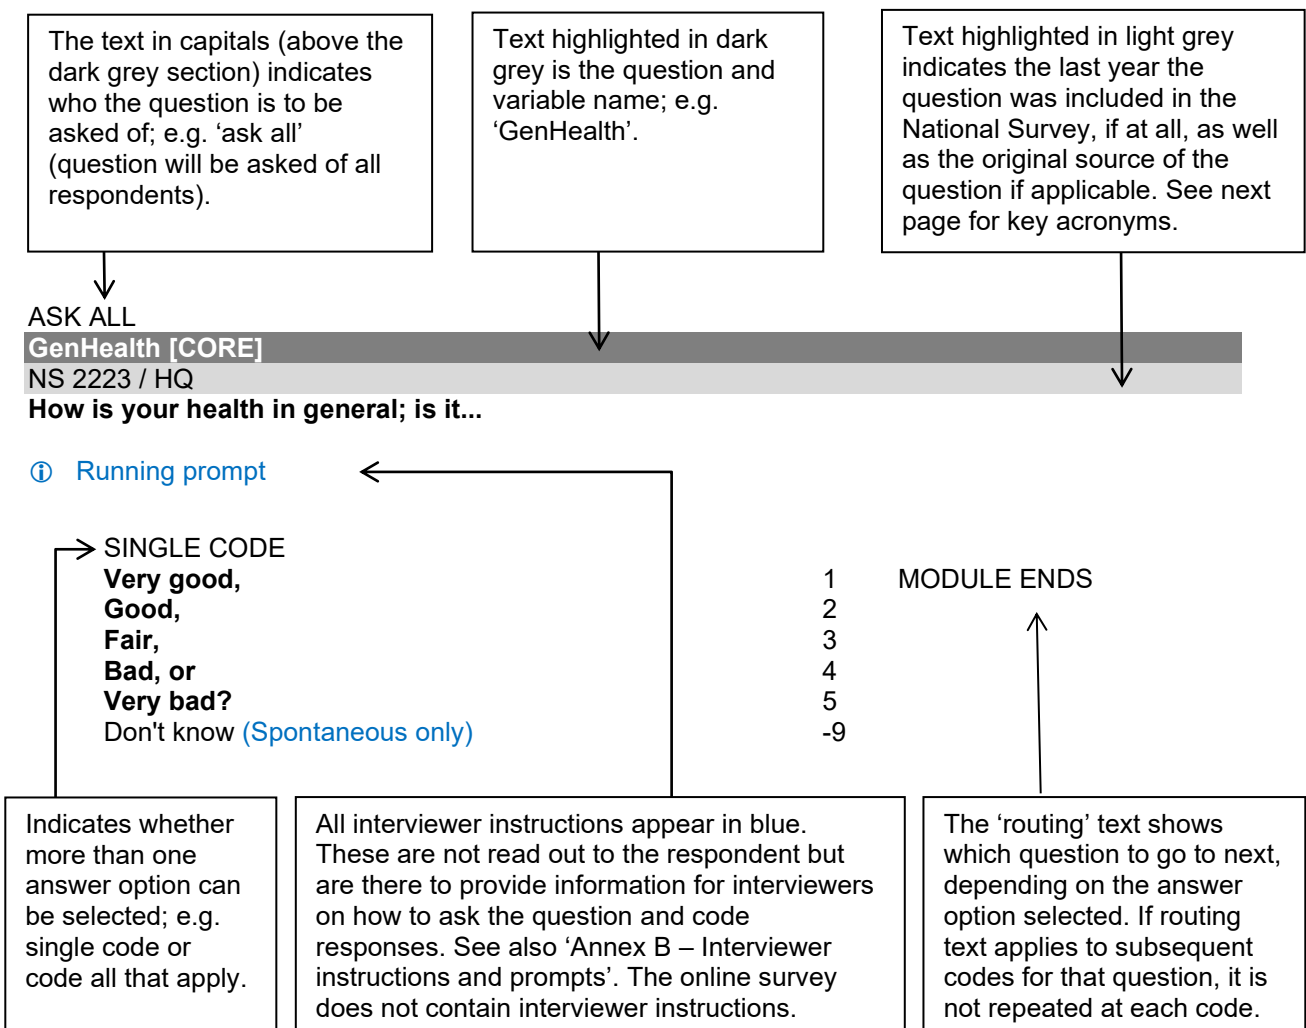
The text in capitals (above the dark grey section) indicates who the question is to be asked of; e.g. ‘ask all’ (question will be asked of all respondents).

Text highlighted in dark grey is the question and variable name; e.g. ‘GenHealth’.

Text highlighted in light grey indicates the last year the question was included in the National Survey, if at all, as well as the original source of the question if applicable. See next page for key acronyms.

ASK ALL
**GenHealth [CORE]**
NS 2223 / HQ
**How is your health in general; is it...**

ⓘ Running prompt

SINGLE CODE

| | | |
|---|---|---|
| **Very good,** | 1 | MODULE ENDS |
| **Good,** | 2 | |
| **Fair,** | 3 | |
| **Bad, or** | 4 | |
| **Very bad?** | 5 | |
| Don't know (Spontaneous only) | -9 | |

Indicates whether more than one answer option can be selected; e.g. single code or code all that apply.

All interviewer instructions appear in blue. These are not read out to the respondent but are there to provide information for interviewers on how to ask the question and code responses. See also ‘Annex B – Interviewer instructions and prompts’. The online survey does not contain interviewer instructions.

The ‘routing’ text shows which question to go to next, depending on the answer option selected. If routing text applies to subsequent codes for that question, it is not repeated at each code.